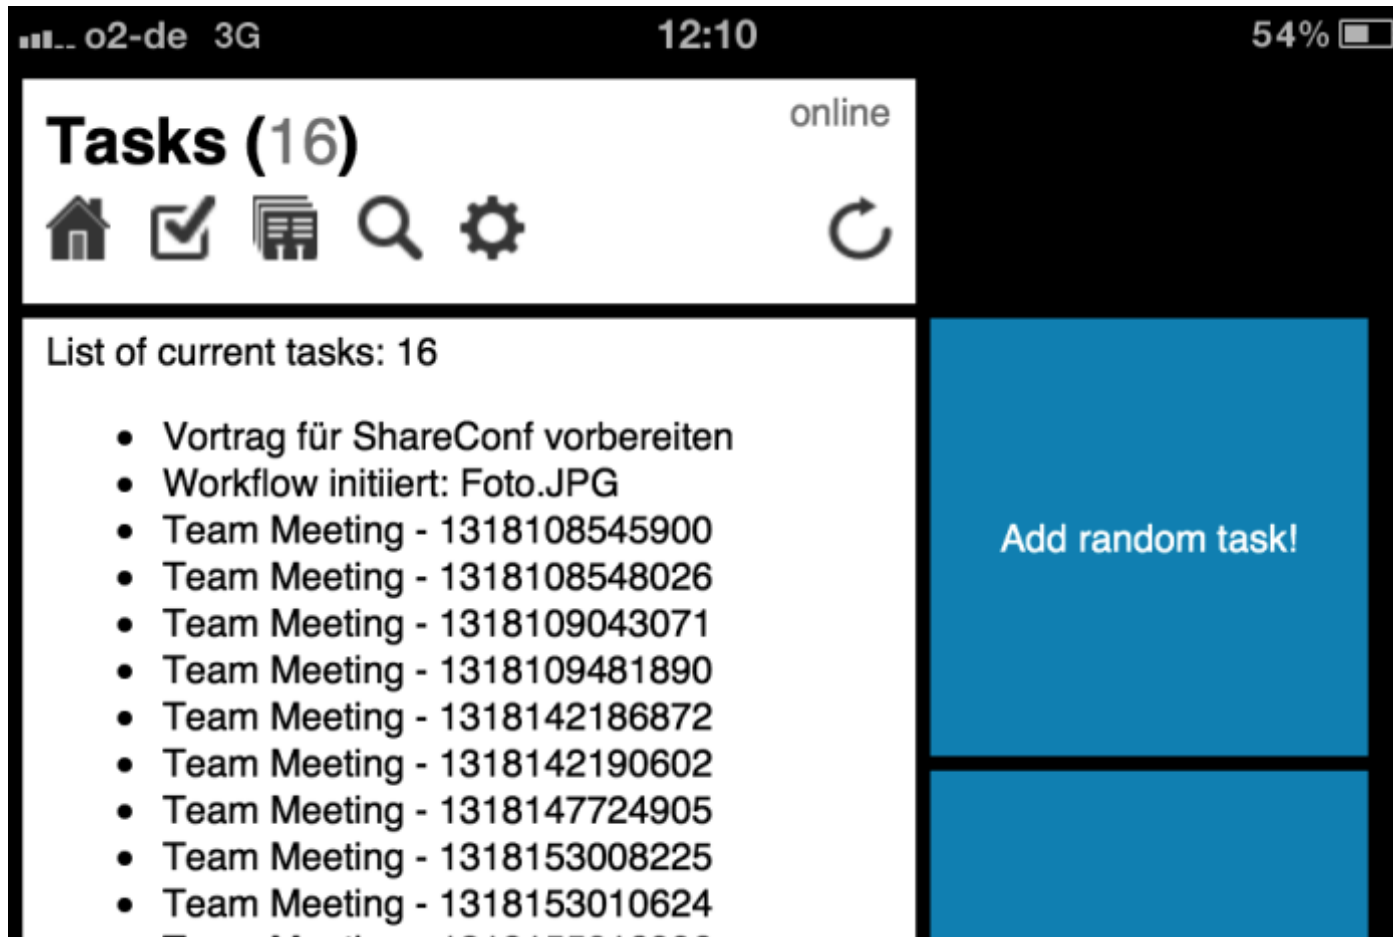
o2-de 3G 12:10 54%

Tasks (16)

online

List of current tasks: 16

- Vortrag für ShareConf vorbereiten
- Workflow initiiert: Foto.JPG
- Team Meeting - 1318108545900
- Team Meeting - 1318108548026
- Team Meeting - 1318109043071
- Team Meeting - 1318109481890
- Team Meeting - 1318142186872
- Team Meeting - 1318142190602
- Team Meeting - 1318147724905
- Team Meeting - 1318153008225
- Team Meeting - 1318153010624
- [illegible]

Add random task!